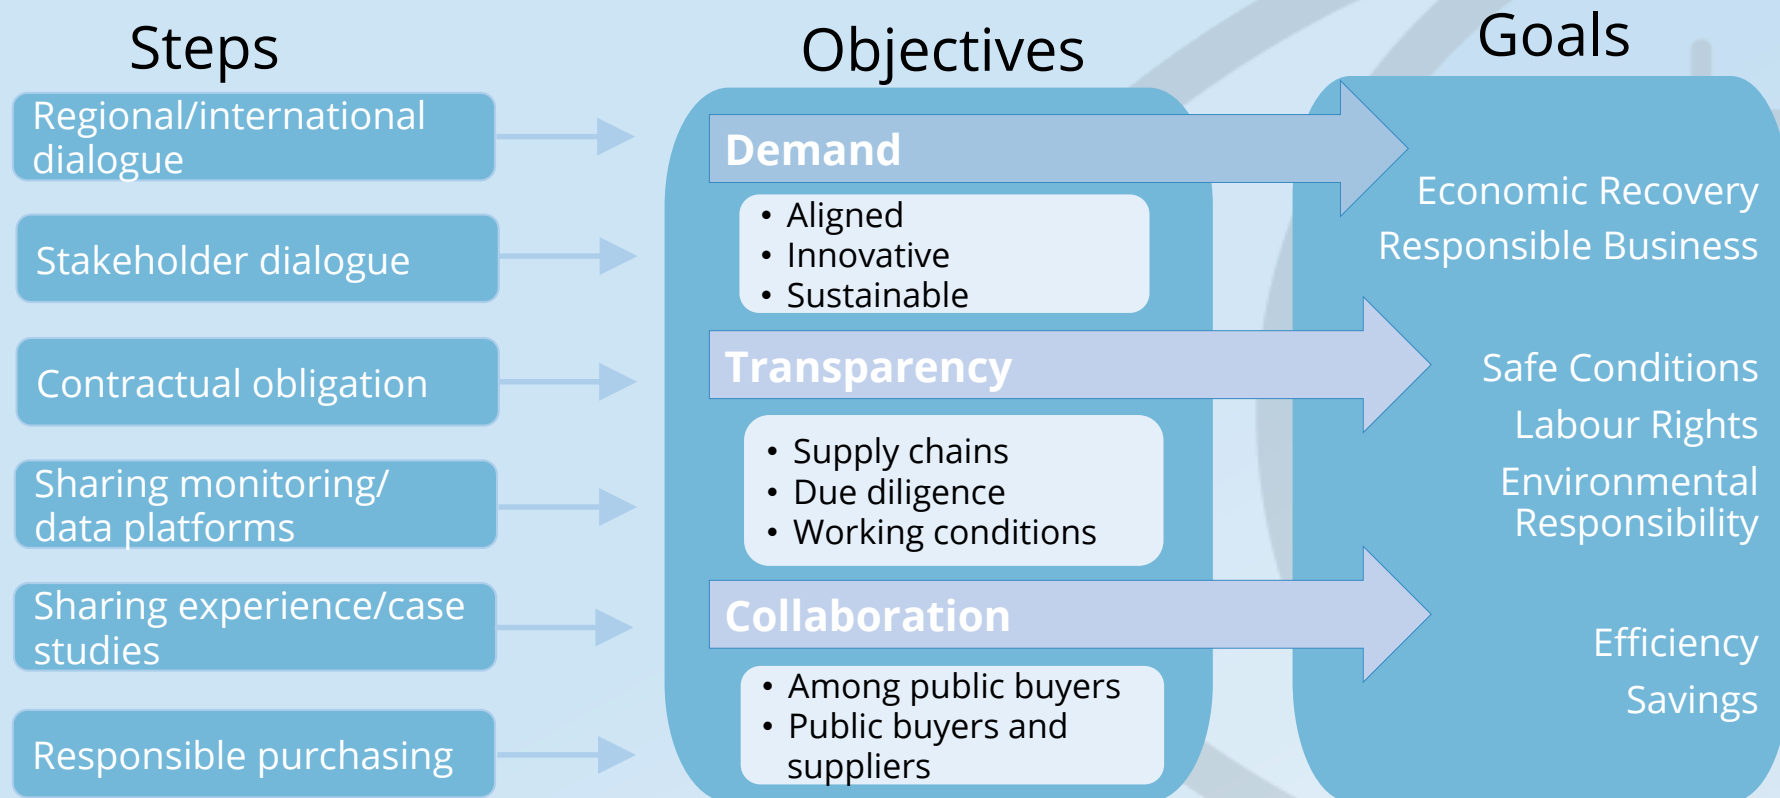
Steps

Regional/international dialogue

Stakeholder dialogue

Contractual obligation

Sharing monitoring/ data platforms

Sharing experience/case studies

Responsible purchasing

Objectives

Demand

- Aligned
- Innovative
- Sustainable

Transparency

- Supply chains
- Due diligence
- Working conditions

Collaboration

- Among public buyers
- Public buyers and suppliers

Goals

Economic Recovery
Responsible Business

Safe Conditions
Labour Rights
Environmental Responsibility

Efficiency
Savings